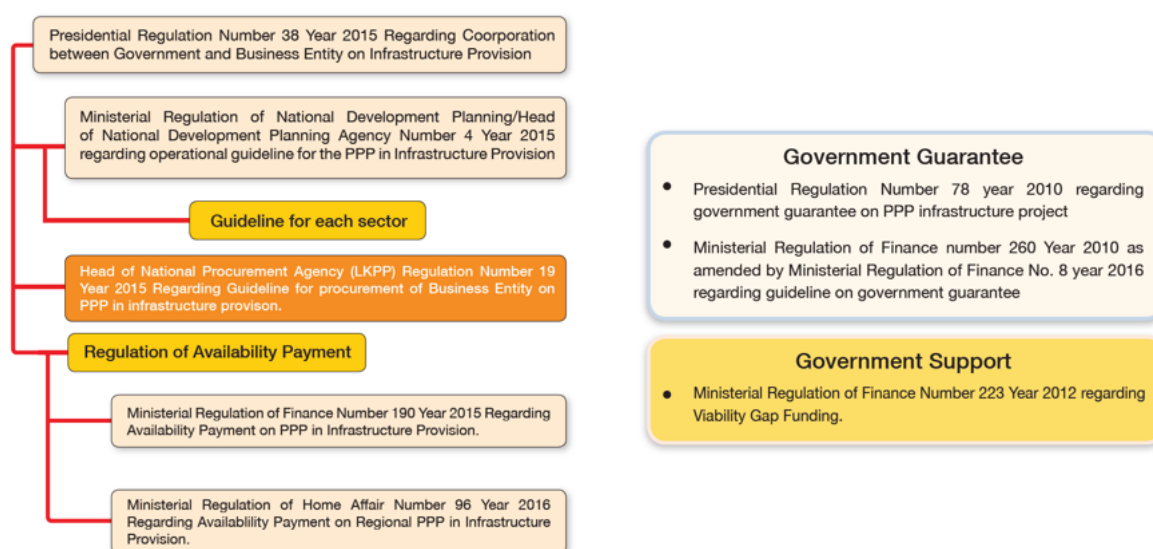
Presidential Regulation Number 38 Year 2015 Regarding Coorporation between Government and Business Entity on Infrastructure Provision

Ministerial Regulation of National Development Planning/Head of National Development Planning Agency Number 4 Year 2015 regarding operational guideline for the PPP in Infrastructure Provision

Guideline for each sector

Head of National Procurement Agency (LKPP) Regulation Number 19 Year 2015 Regarding Guideline for procurement of Business Entity on PPP in infrastructure provison.

Regulation of Availability Payment

Ministerial Regulation of Finance Number 190 Year 2015 Regarding Availability Payment on PPP in Infrastructure Provision.

Ministerial Regulation of Home Affair Number 96 Year 2016 Regarding Availablility Payment on Regional PPP in Infrastructure Provision.

Government Guarantee

• Presidential Regulation Number 78 year 2010 regarding government guarantee on PPP infrastructure project

• Ministerial Regulation of Finance number 260 Year 2010 as amended by Ministerial Regulation of Finance No. 8 year 2016 regarding guideline on government guarantee

Government Support

• Ministerial Regulation of Finance Number 223 Year 2012 regarding Viability Gap Funding.